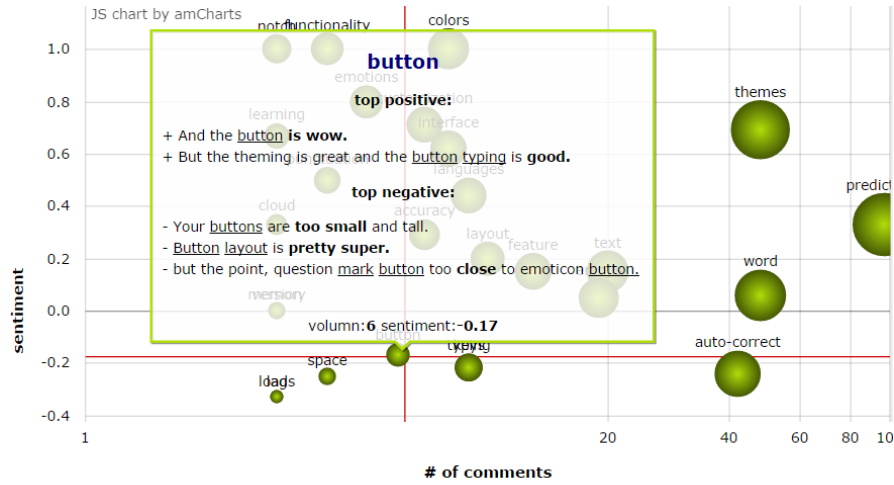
JS chart by amCharts

notch functionality colors

button

top positive:

+ And the button is wow.
+ But the theming is great and the button typing is good.

top negative:

- Your buttons are too small and tall.
- Button layout is pretty super.
- but the point, question mark button too close to emoticon button.

volumn:6 sentiment:-0.17

emotions
learning
interface
languages
cloud
accuracy
layout
feature
text
memory
themes
predict
word
auto-correct
space
button
typing
loads

1.0
0.8
0.6
0.4
0.2
0.0
-0.2
-0.4

sentiment

1
20
40
60
80
10

# of comments